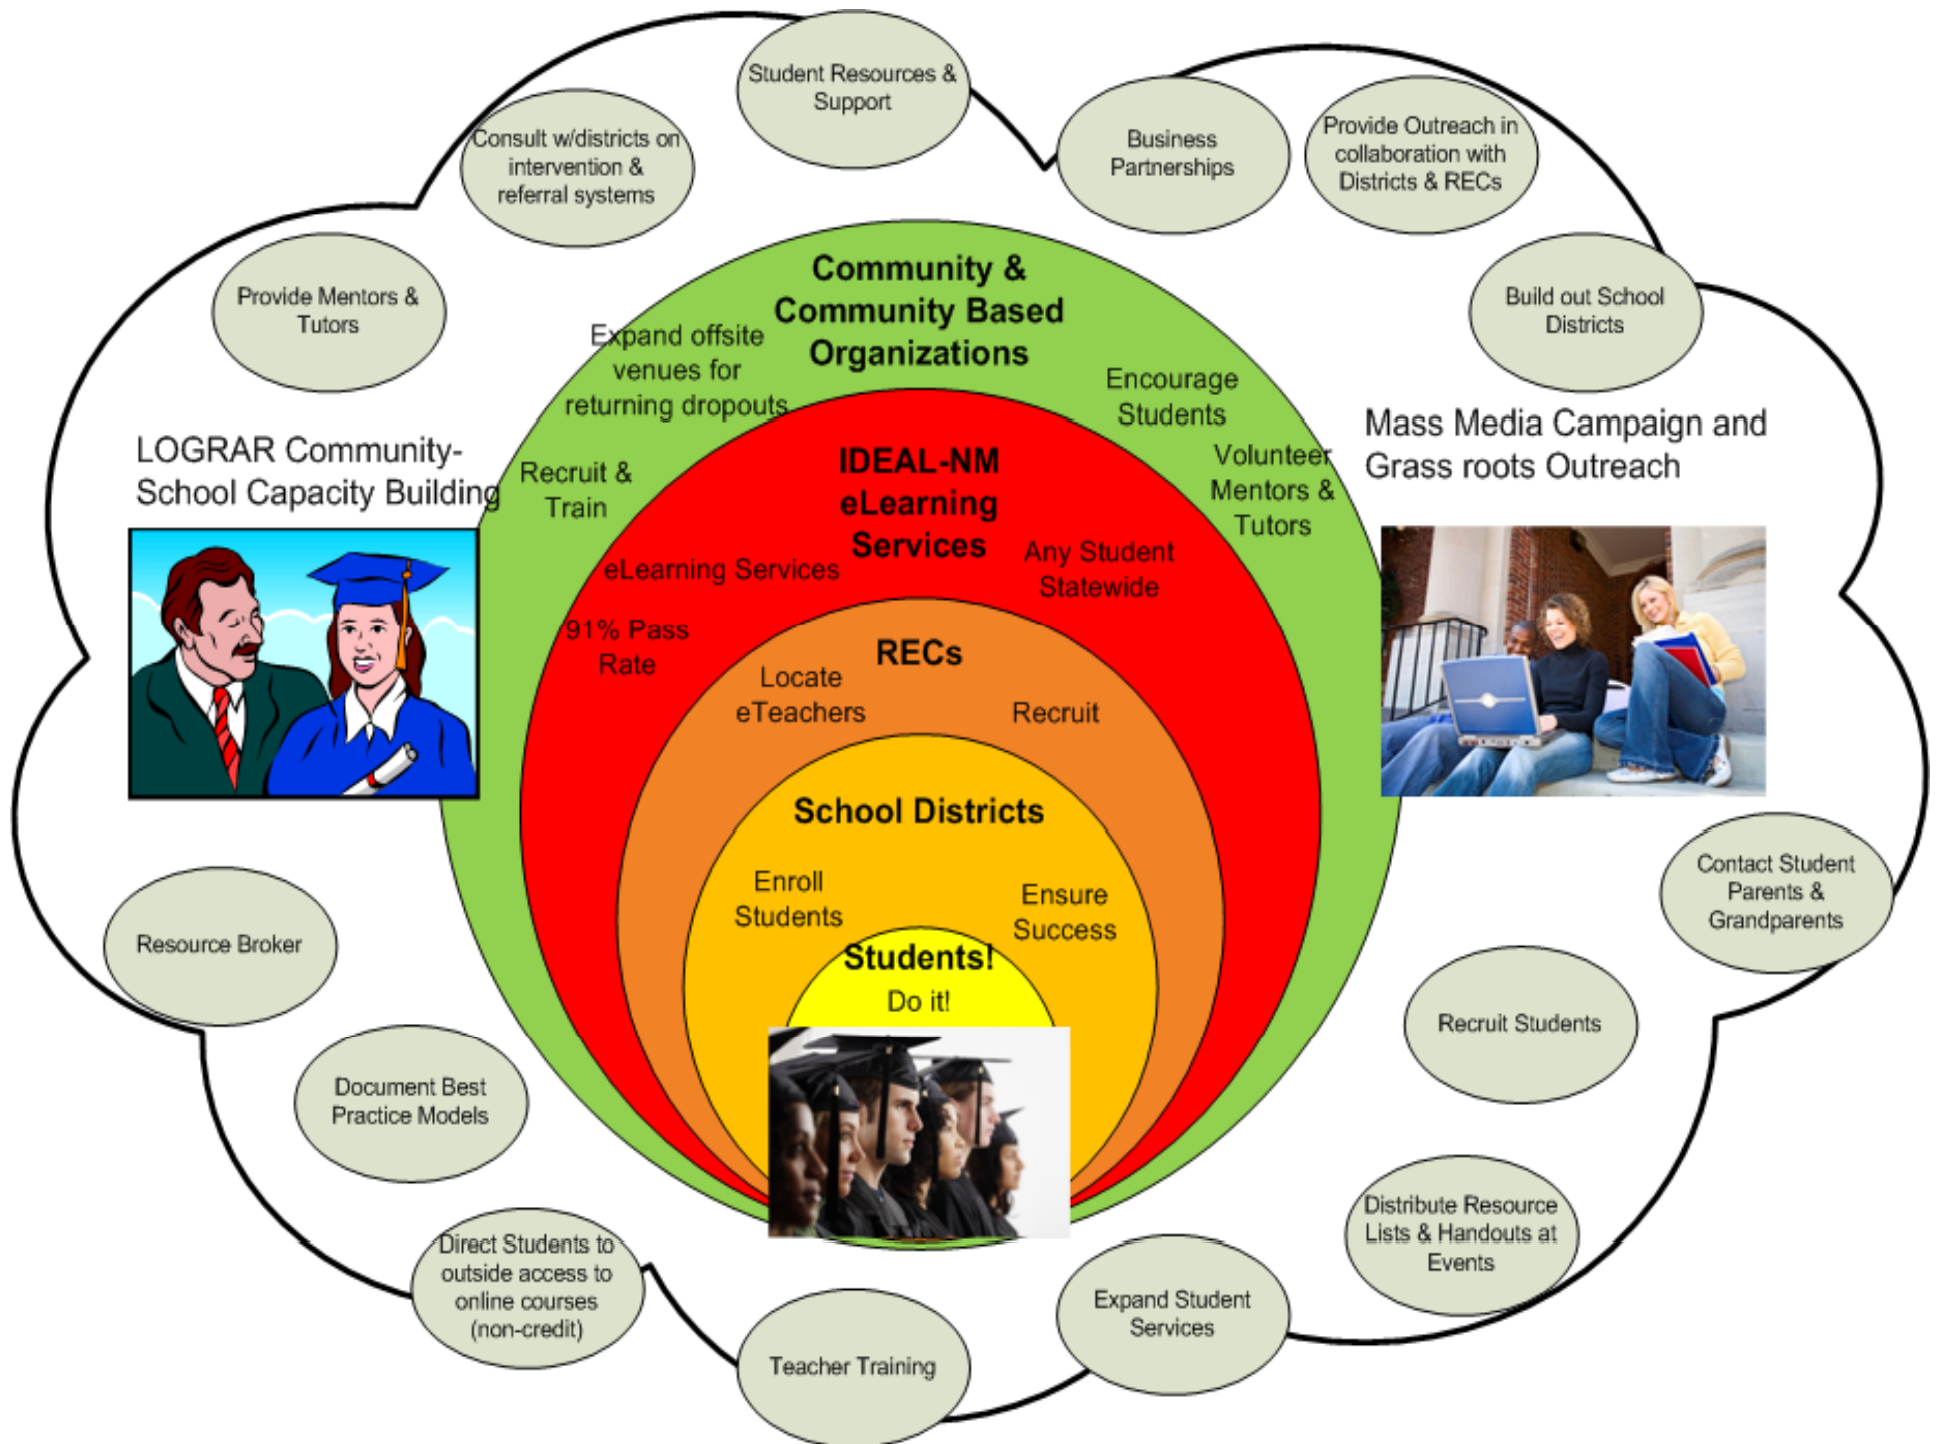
Student Resources & Support

Consult w/districts on intervention & referral systems

Business Partnerships

Provide Outreach in collaboration with Districts & RECs

Provide Mentors & Tutors

Build out School Districts

LOGRAR Community-School Capacity Building

Community & Community Based Organizations

Expand offsite venues for returning dropouts

Encourage Students

Mass Media Campaign and Grass roots Outreach

Recruit & Train

Volunteer Mentors & Tutors

IDEAL-NM eLearning Services

eLearning Services

Any Student Statewide

91% Pass Rate

RECs

Locate eTeachers

Recruit

School Districts

Enroll Students

Ensure Success

Students!

Do it!

Contact Student Parents & Grandparents

Resource Broker

Recruit Students

Document Best Practice Models

Distribute Resource Lists & Handouts at Events

Direct Students to outside access to online courses (non-credit)

Expand Student Services

Teacher Training